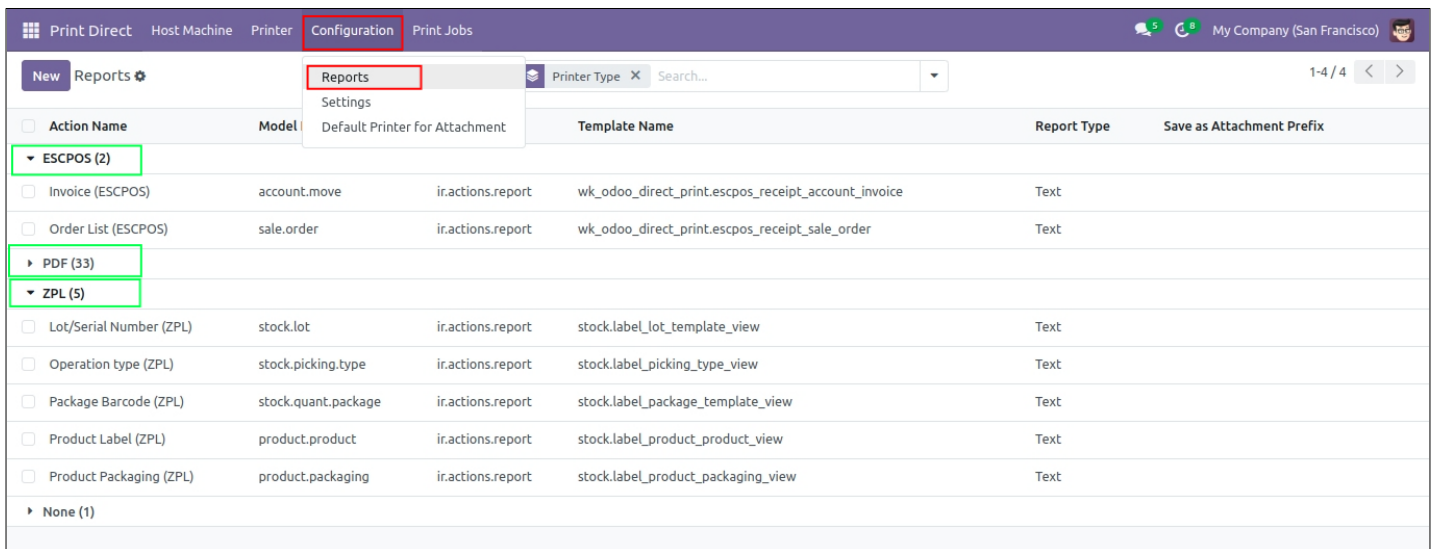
Print Direct Host Machine Printer Configuration Print Jobs

5 8 My Company (San Francisco)

New Reports

Reports
Settings
Default Printer for Attachment

Printer Type × Search...

1-4 / 4

| Action Name | Model | | Template Name | Report Type | Save as Attachment Prefix |
|---|---|---|---|---|---|
| ▾ ESCPOS (2) | | | | | |
| Invoice (ESCPOS) | account.move | ir.actions.report | wk_odoo_direct_print.escpos_receipt_account_invoice | Text | |
| Order List (ESCPOS) | sale.order | ir.actions.report | wk_odoo_direct_print.escpos_receipt_sale_order | Text | |
| ▸ PDF (33) | | | | | |
| ▾ ZPL (5) | | | | | |
| Lot/Serial Number (ZPL) | stock.lot | ir.actions.report | stock.label_lot_template_view | Text | |
| Operation type (ZPL) | stock.picking.type | ir.actions.report | stock.label_picking_type_view | Text | |
| Package Barcode (ZPL) | stock.quant.package | ir.actions.report | stock.label_package_template_view | Text | |
| Product Label (ZPL) | product.product | ir.actions.report | stock.label_product_product_view | Text | |
| Product Packaging (ZPL) | product.packaging | ir.actions.report | stock.label_product_packaging_view | Text | |
| ▸ None (1) | | | | | |